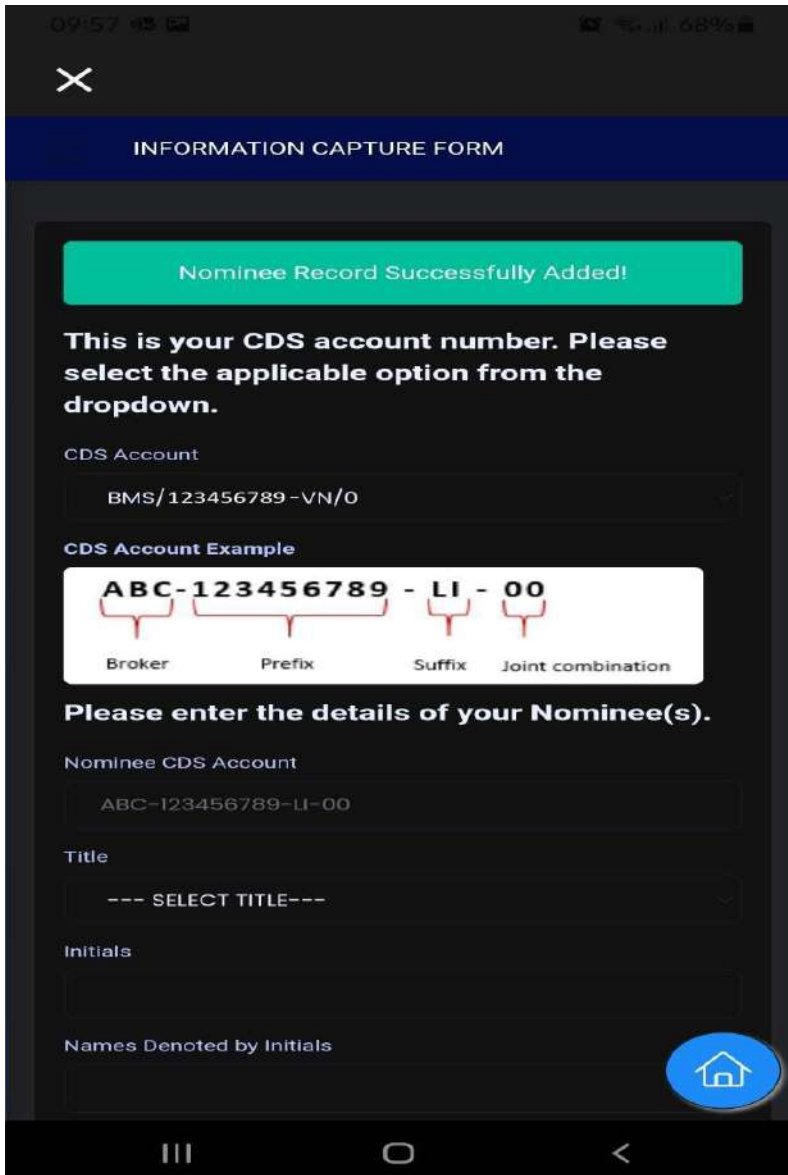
09:57 68%

INFORMATION CAPTURE FORM

Nominee Record Successfully Added!

This is your CDS account number. Please select the applicable option from the dropdown.

CDS Account

BMS/123456789-VN/0

CDS Account Example

ABC-123456789 - LI - 00

Broker Prefix Suffix Joint combination

Please enter the details of your Nominee(s).

Nominee CDS Account

ABC-123456789-LI-00

Title

--- SELECT TITLE---

Initials

Names Denoted by Initials